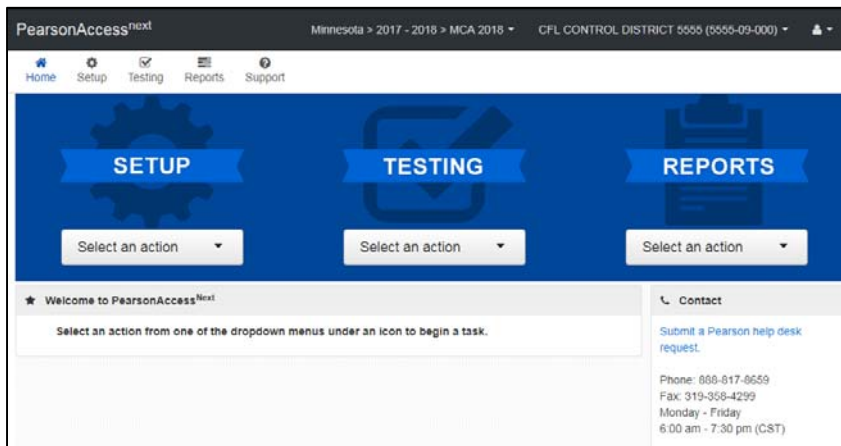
PearsonAccess$^{next}$

Minnesota > 2017 - 2018 > MCA 2018

CFL CONTROL DISTRICT 5555 (5555-09-000)

Home Setup Testing Reports Support

SETUP

Select an action

TESTING

Select an action

REPORTS

Select an action

Welcome to PearsonAccess$^{Next}$

Select an action from one of the dropdown menus under an icon to begin a task.

Contact

Submit a Pearson help desk request.

Phone: 888-817-8659
Fax: 319-358-4299
Monday - Friday
6:00 am - 7:30 pm (CST)